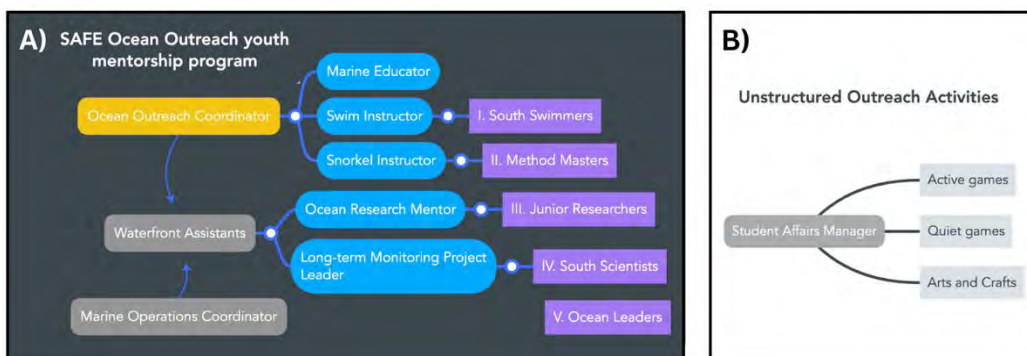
A) SAFE Ocean Outreach youth mentorship program

Ocean Outreach Coordinator

Marine Educator

Swim Instructor

I. South Swimmers

Snorkel Instructor

II. Method Masters

Waterfront Assistants

Ocean Research Mentor

III. Junior Researchers

Long-term Monitoring Project Leader

IV. South Scientists

Marine Operations Coordinator

V. Ocean Leaders

B)

Unstructured Outreach Activities

Student Affairs Manager

Active games

Quiet games

Arts and Crafts